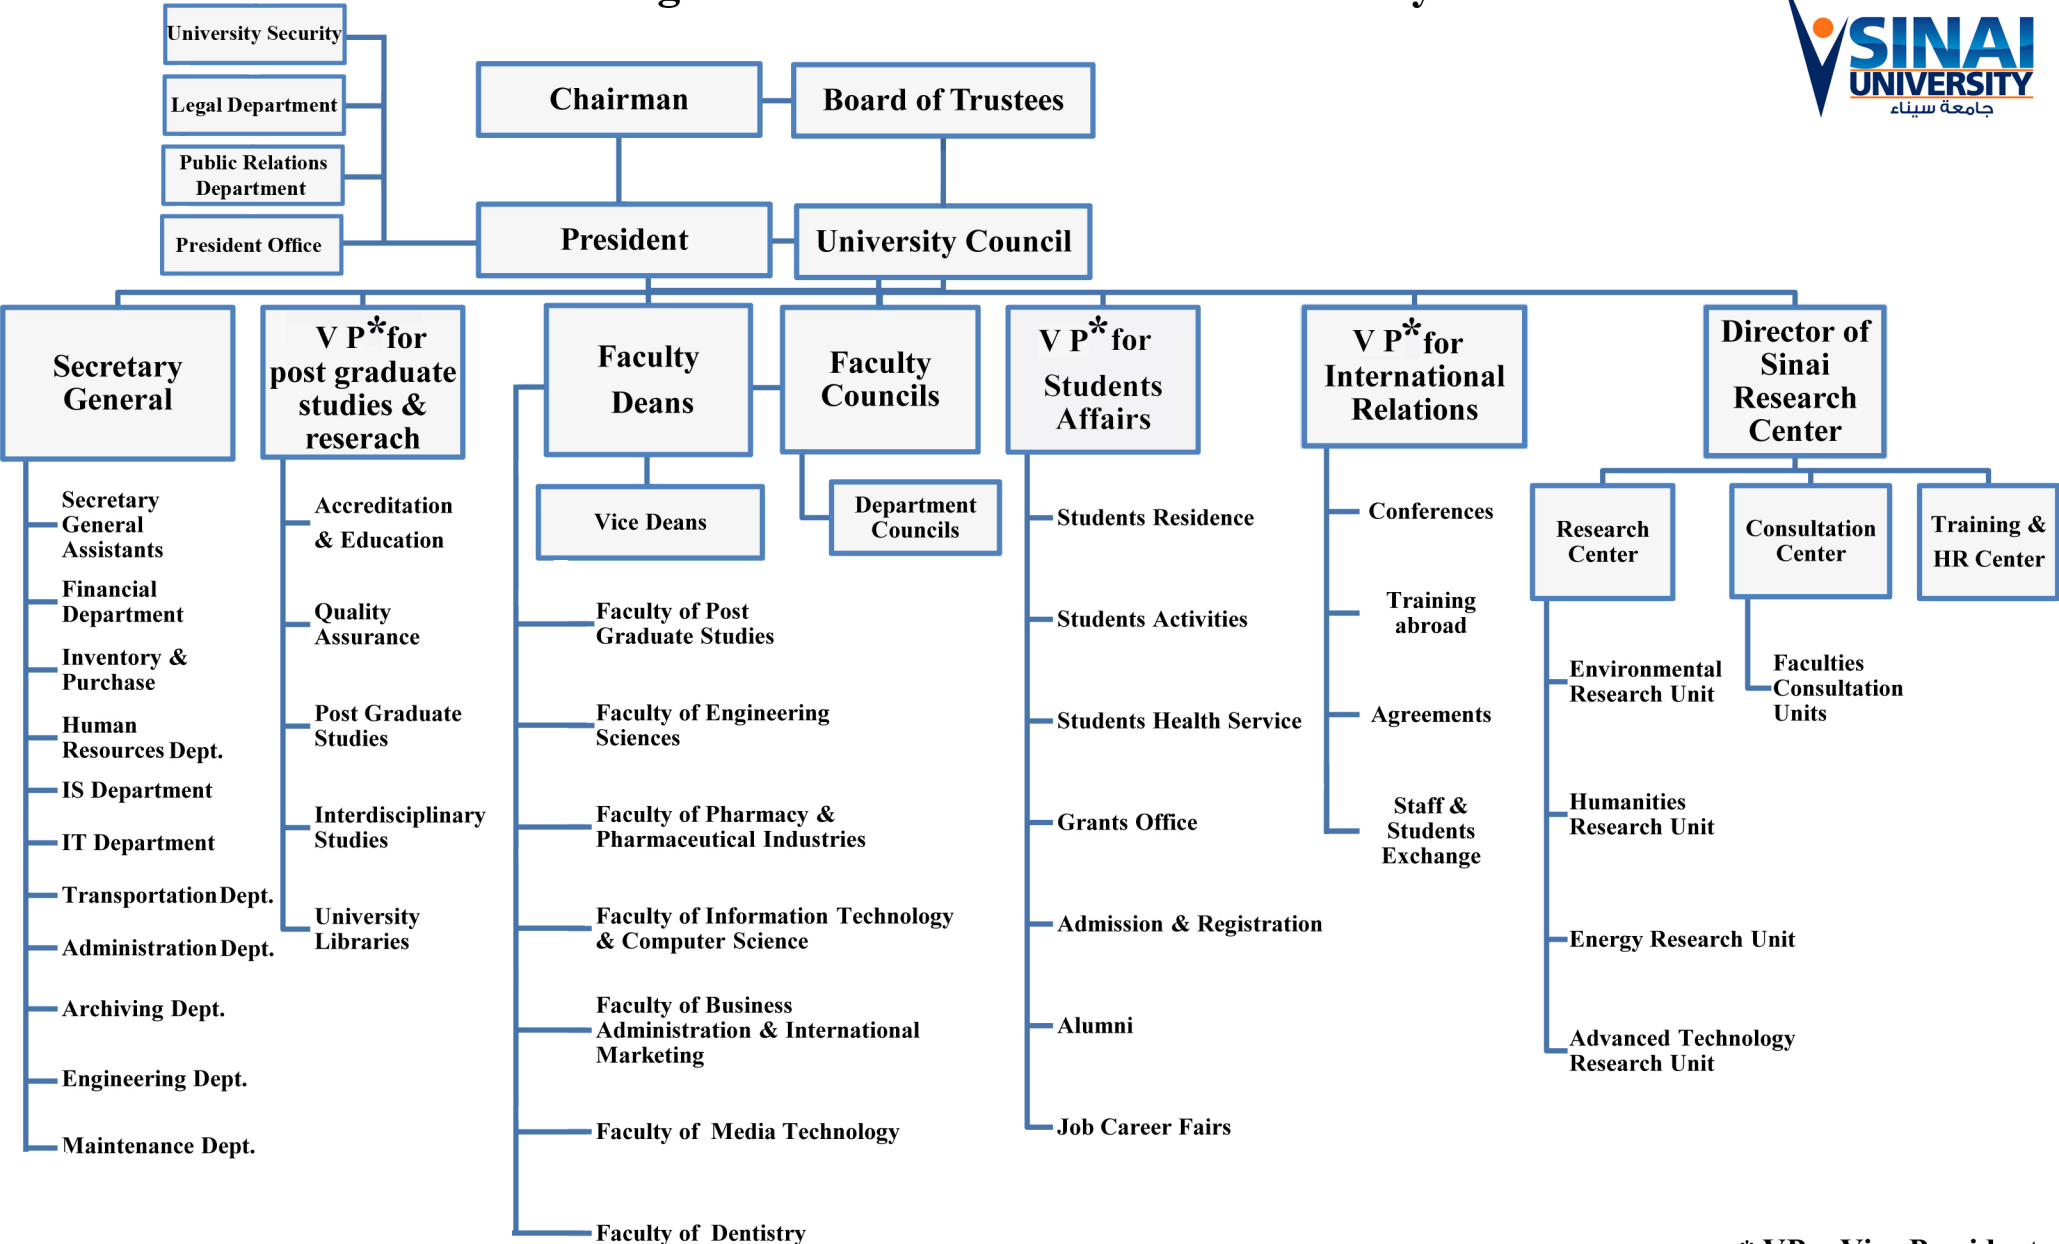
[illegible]

SINAI UNIVERSITY
جامعة سيناء

University Security

Legal Department

Public Relations Department

President Office

Chairman

Board of Trustees

President

University Council

Secretary General

Secretary General Assistants

Financial Department

Inventory & Purchase

Human Resources Dept.

IS Department

IT Department

Transportation Dept.

Administration Dept.

Archiving Dept.

Engineering Dept.

Maintenance Dept.

V P* for post graduate studies & reserach

Accreditation & Education

Quality Assurance

Post Graduate Studies

Interdisciplinary Studies

University Libraries

Faculty Deans

Vice Deans

Faculty of Post Graduate Studies

Faculty of Engineering Sciences

Faculty of Pharmacy & Pharmaceutical Industries

Faculty of Information Technology & Computer Science

Faculty of Business Administration & International Marketing

Faculty of Media Technology

Faculty of Dentistry

Faculty Councils

Department Councils

V P* for Students Affairs

Students Residence

Students Activities

Students Health Service

Grants Office

Admission & Registration

Alumni

Job Career Fairs

V P* for International Relations

Conferences

Training abroad

Agreements

Staff & Students Exchange

Director of Sinai Research Center

Research Center

Environmental Research Unit

Humanities Research Unit

Energy Research Unit

Advanced Technology Research Unit

Consultation Center

Faculties Consultation Units

Training & HR Center

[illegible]